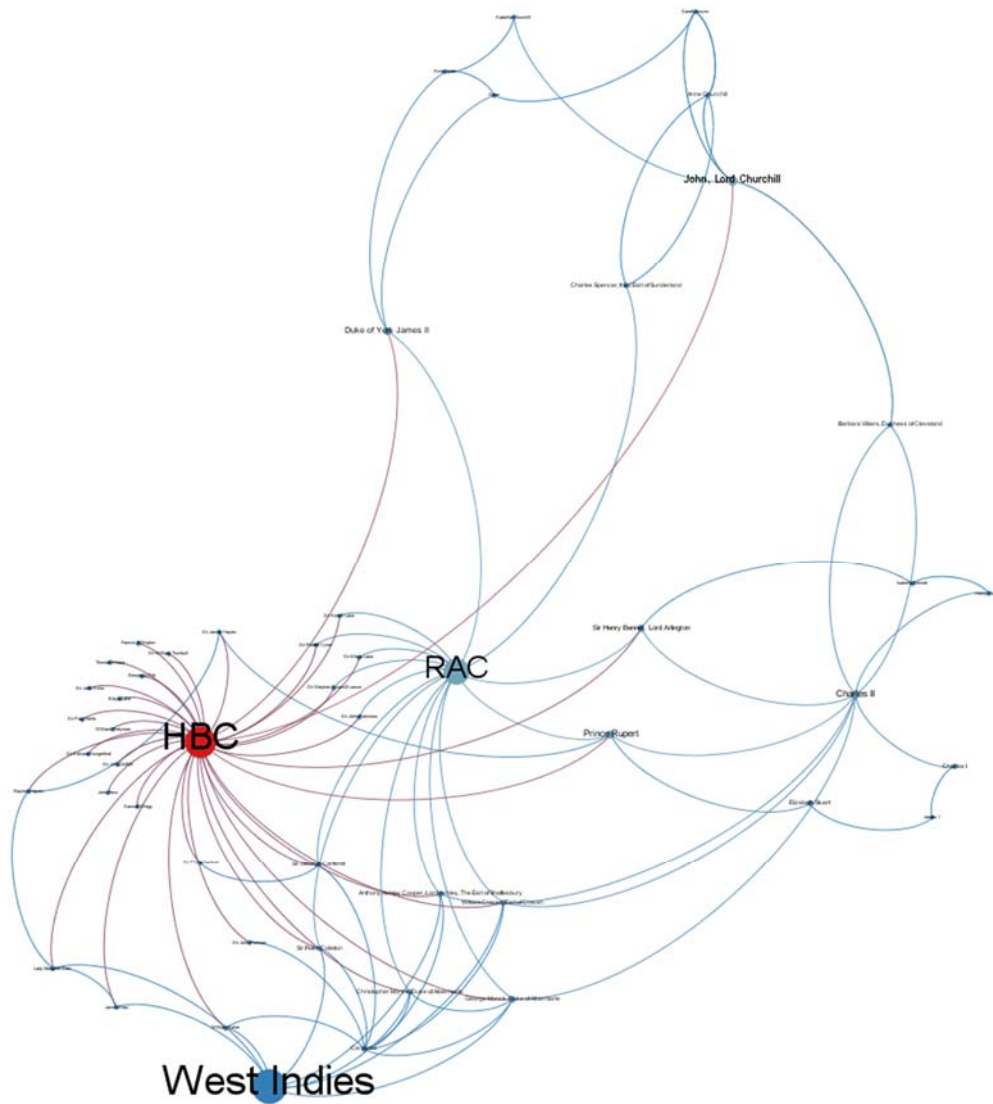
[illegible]

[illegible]

Anne Churchill

John., Lord Churchill

Charles Spencer, the Earl of Sunderland

Duke of York, James II

Barbara Villiers, Duchess of Cleveland

Sir Henry Bennet, Lord Arlington

RAC

Charles II

HBC

Prince Rupert

Elizabeth Stuart

Anthony Ashley Cooper, Lord Ashley, The Earl of Shaftesbury

Sir Peter Colleton

Christopher Monck, Duke of Albemarle

George Monck, Duke of Albemarle

West Indies